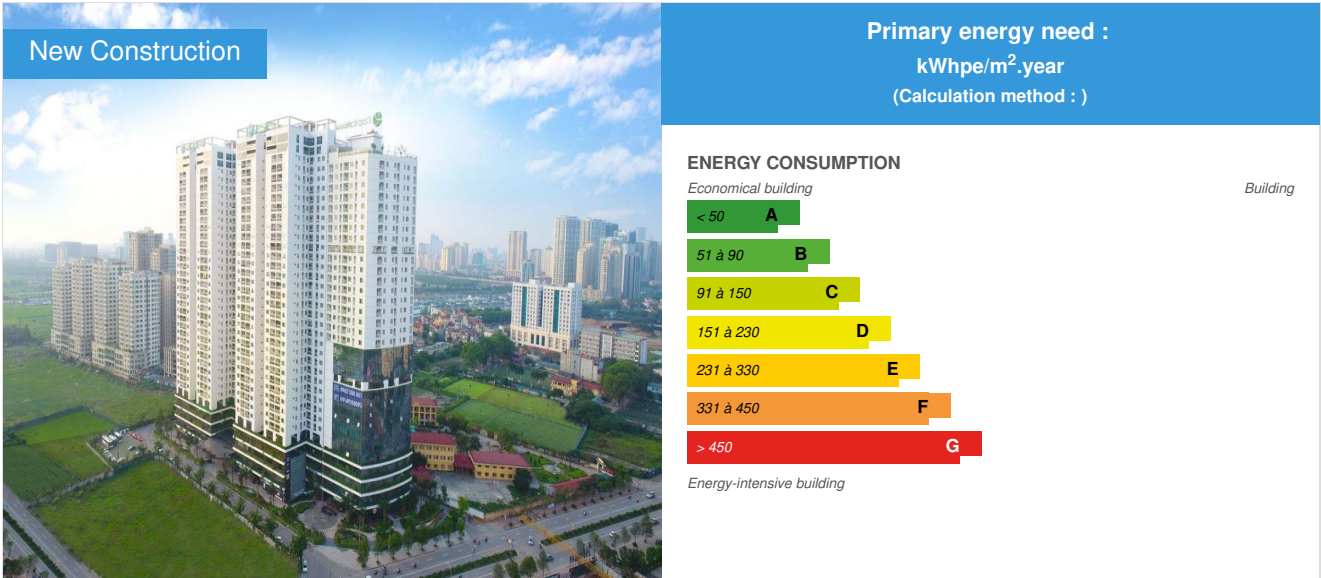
New Construction

Primary energy need :
kWhpe/m$^2$.year
(Calculation method : )

ENERGY CONSUMPTION

Economical building

Building

< 50 A
51 à 90 B
91 à 150 C
151 à 230 D
231 à 330 E
331 à 450 F
> 450 G

Energy-intensive building